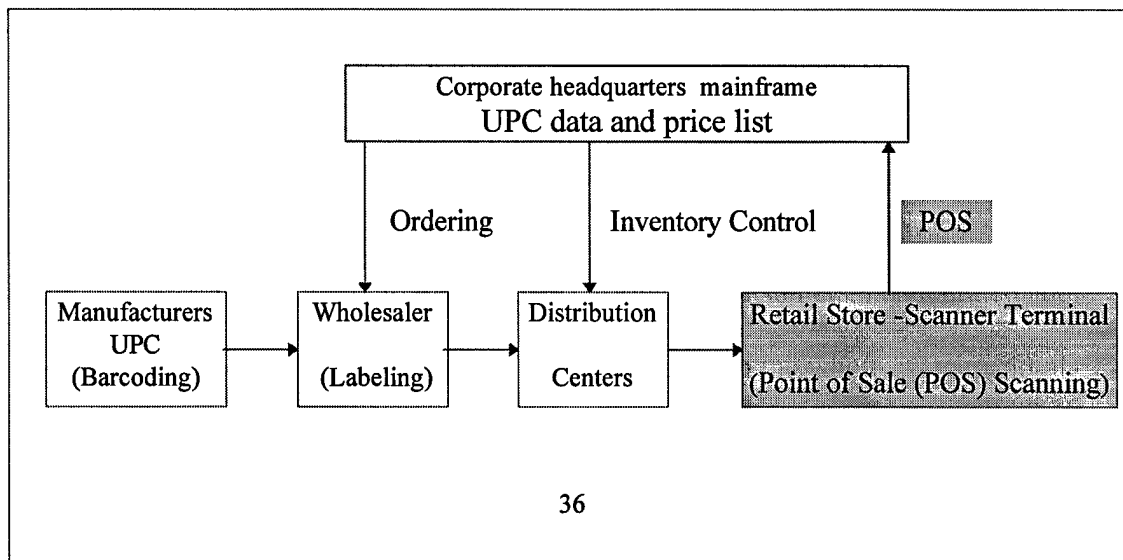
Corporate headquarters mainframe
UPC data and price list

Ordering

Inventory Control

POS

Manufacturers UPC (Barcoding)

Wholesaler (Labeling)

Distribution Centers

Retail Store -Scanner Terminal (Point of Sale (POS) Scanning)

36